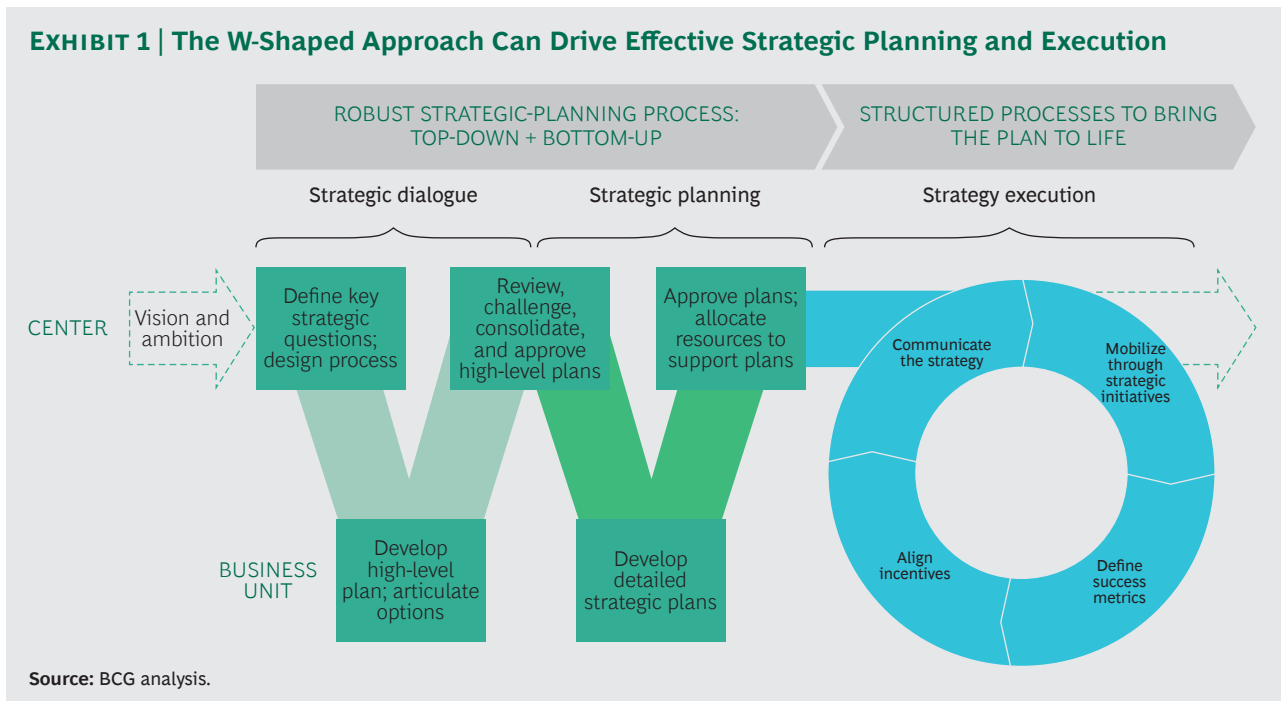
EXHIBIT 1 | The W-Shaped Approach Can Drive Effective Strategic Planning and Execution

ROBUST STRATEGIC-PLANNING PROCESS: TOP-DOWN + BOTTOM-UP

STRUCTURED PROCESSES TO BRING THE PLAN TO LIFE

Strategic dialogue

Strategic planning

Strategy execution

CENTER

Vision and ambition

Define key strategic questions; design process

Review, challenge, consolidate, and approve high-level plans

Approve plans; allocate resources to support plans

Communicate the strategy

Mobilize through strategic initiatives

BUSINESS UNIT

Develop high-level plan; articulate options

Develop detailed strategic plans

Align incentives

Define success metrics

Source: BCG analysis.